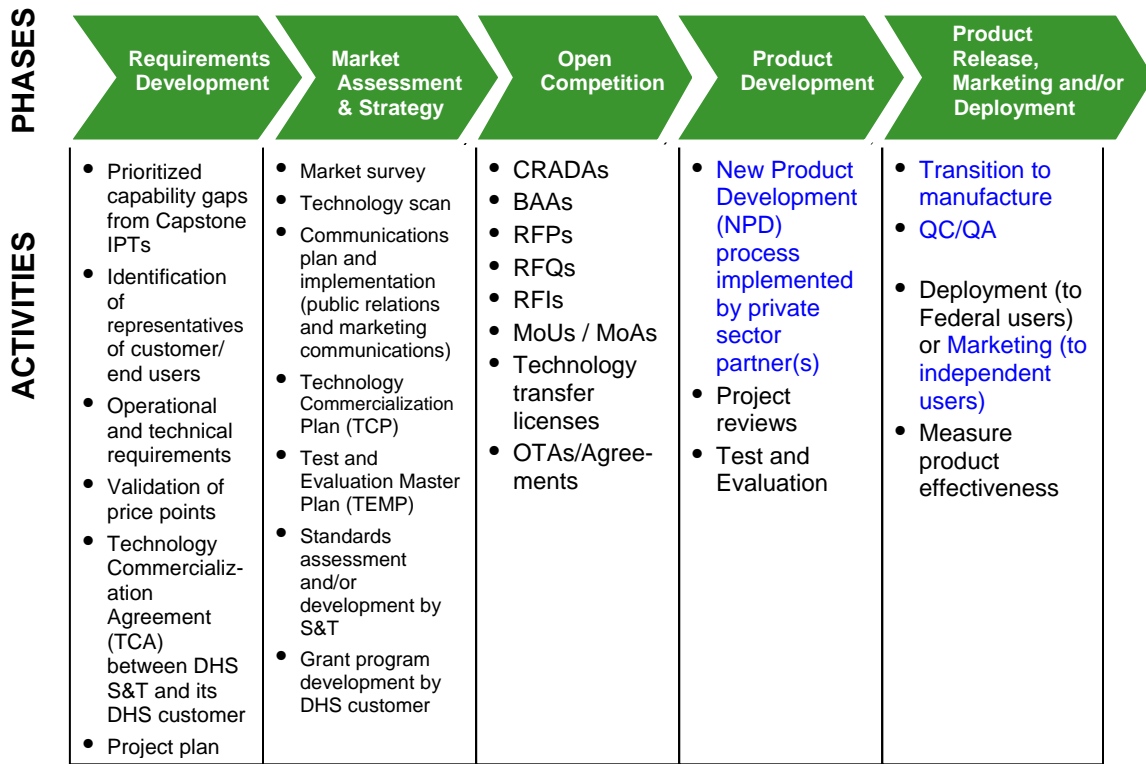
PHASES

Requirements Development

Market Assessment & Strategy

Open Competition

Product Development

Product Release, Marketing and/or Deployment

ACTIVITIES

- Prioritized capability gaps from Capstone IPTs
- Identification of representatives of customer/ end users
- Operational and technical requirements
- Validation of price points
- Technology Commercialization Agreement (TCA) between DHS S&T and its DHS customer
- Project plan

- Market survey
- Technology scan
- Communications plan and implementation (public relations and marketing communications)
- Technology Commercialization Plan (TCP)
- Test and Evaluation Master Plan (TEMP)
- Standards assessment and/or development by S&T
- Grant program development by DHS customer

- CRADAs
- BAAs
- RFPs
- RFQs
- RFIs
- MoUs / MoAs
- Technology transfer licenses
- OTAs/Agreements

- New Product Development (NPD) process implemented by private sector partner(s)
- Project reviews
- Test and Evaluation

- Transition to manufacture
- QC/QA
- Deployment (to Federal users) or Marketing (to independent users)
- Measure product effectiveness